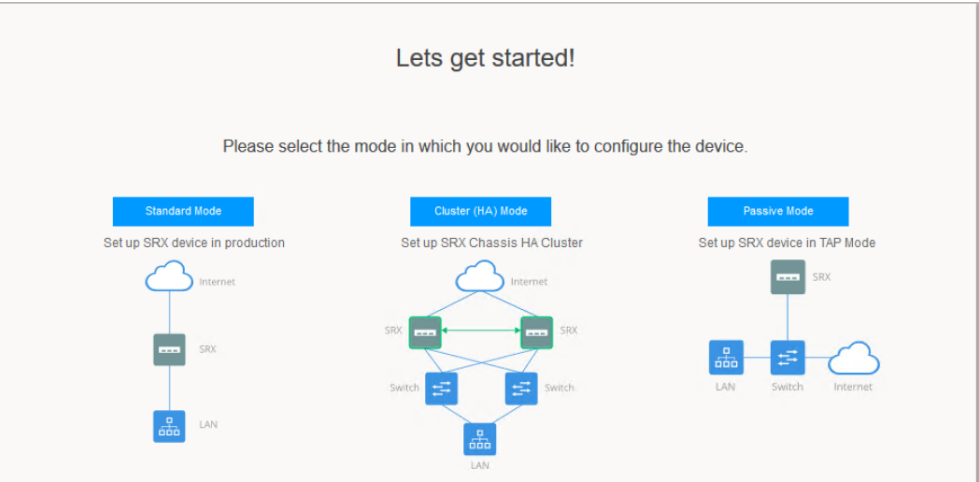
Lets get started!

Please select the mode in which you would like to configure the device.

Standard Mode

Set up SRX device in production

Internet

SRX

LAN

Cluster (HA) Mode

Set up SRX Chassis HA Cluster

Internet

SRX

SRX

Switch

Switch

LAN

Passive Mode

Set up SRX device in TAP Mode

SRX

LAN

Switch

Internet